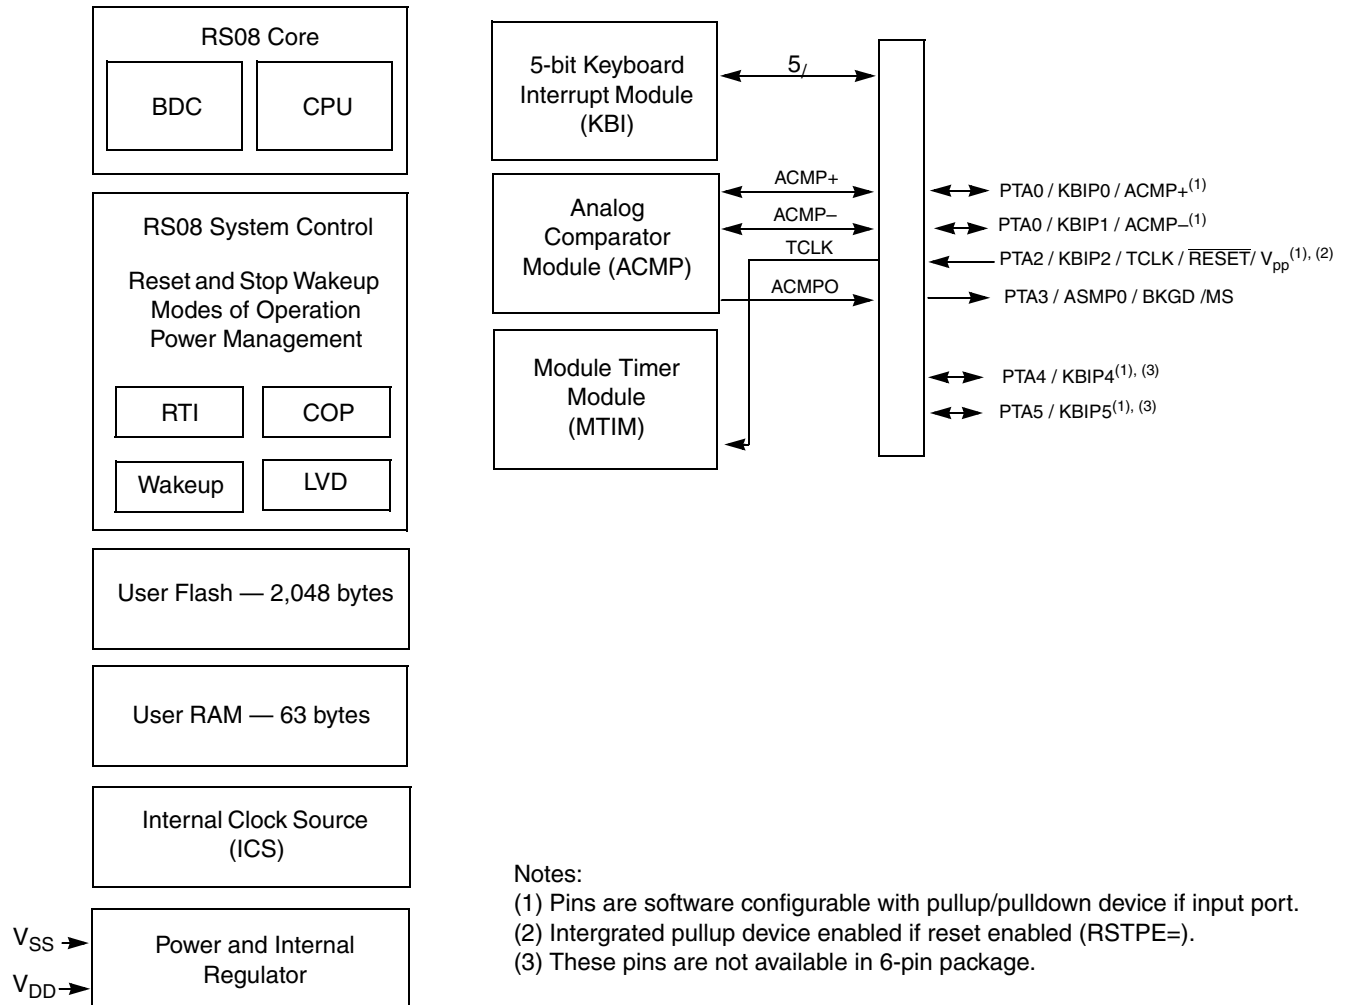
RS08 Core

BDC

CPU

RS08 System Control

Reset and Stop Wakeup
Modes of Operation
Power Management

RTI

COP

Wakeup

LVD

User Flash — 2,048 bytes

User RAM — 63 bytes

Internal Clock Source (ICS)

$V_{SS}$

$V_{DD}$

Power and Internal Regulator

5-bit Keyboard Interrupt Module (KBI)

5

Analog Comparator Module (ACMP)

ACMP+

ACMP–

TCLK

ACMPO

Module Timer Module (MTIM)

PTA0 / KBIP0 / ACMP+$^{(1)}$

PTA0 / KBIP1 / ACMP–$^{(1)}$

PTA2 / KBIP2 / TCLK / $\overline{RESET}$/ $V_{pp}$$^{(1), (2)}$

PTA3 / ASMP0 / BKGD /MS

PTA4 / KBIP4$^{(1), (3)}$

PTA5 / KBIP5$^{(1), (3)}$

Notes:
(1) Pins are software configurable with pullup/pulldown device if input port.
(2) Intergrated pullup device enabled if reset enabled (RSTPE=).
(3) These pins are not available in 6-pin package.